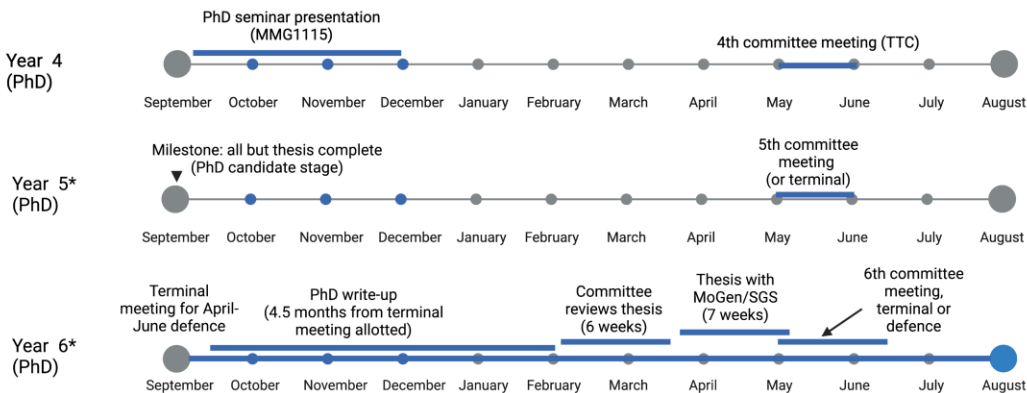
Year 4 (PhD)

PhD seminar presentation (MMG1115)

4th committee meeting (TTC)

September October November December January February March April May June July August

Year 5* (PhD)

Milestone: all but thesis complete (PhD candidate stage)

5th committee meeting (or terminal)

September October November December January February March April May June July August

Year 6* (PhD)

Terminal meeting for April-June defence

PhD write-up (4.5 months from terminal meeting allotted)

Committee reviews thesis (6 weeks)

Thesis with MoGen/SGS (7 weeks)

6th committee meeting, terminal or defence

September October November December January February March April May June July August